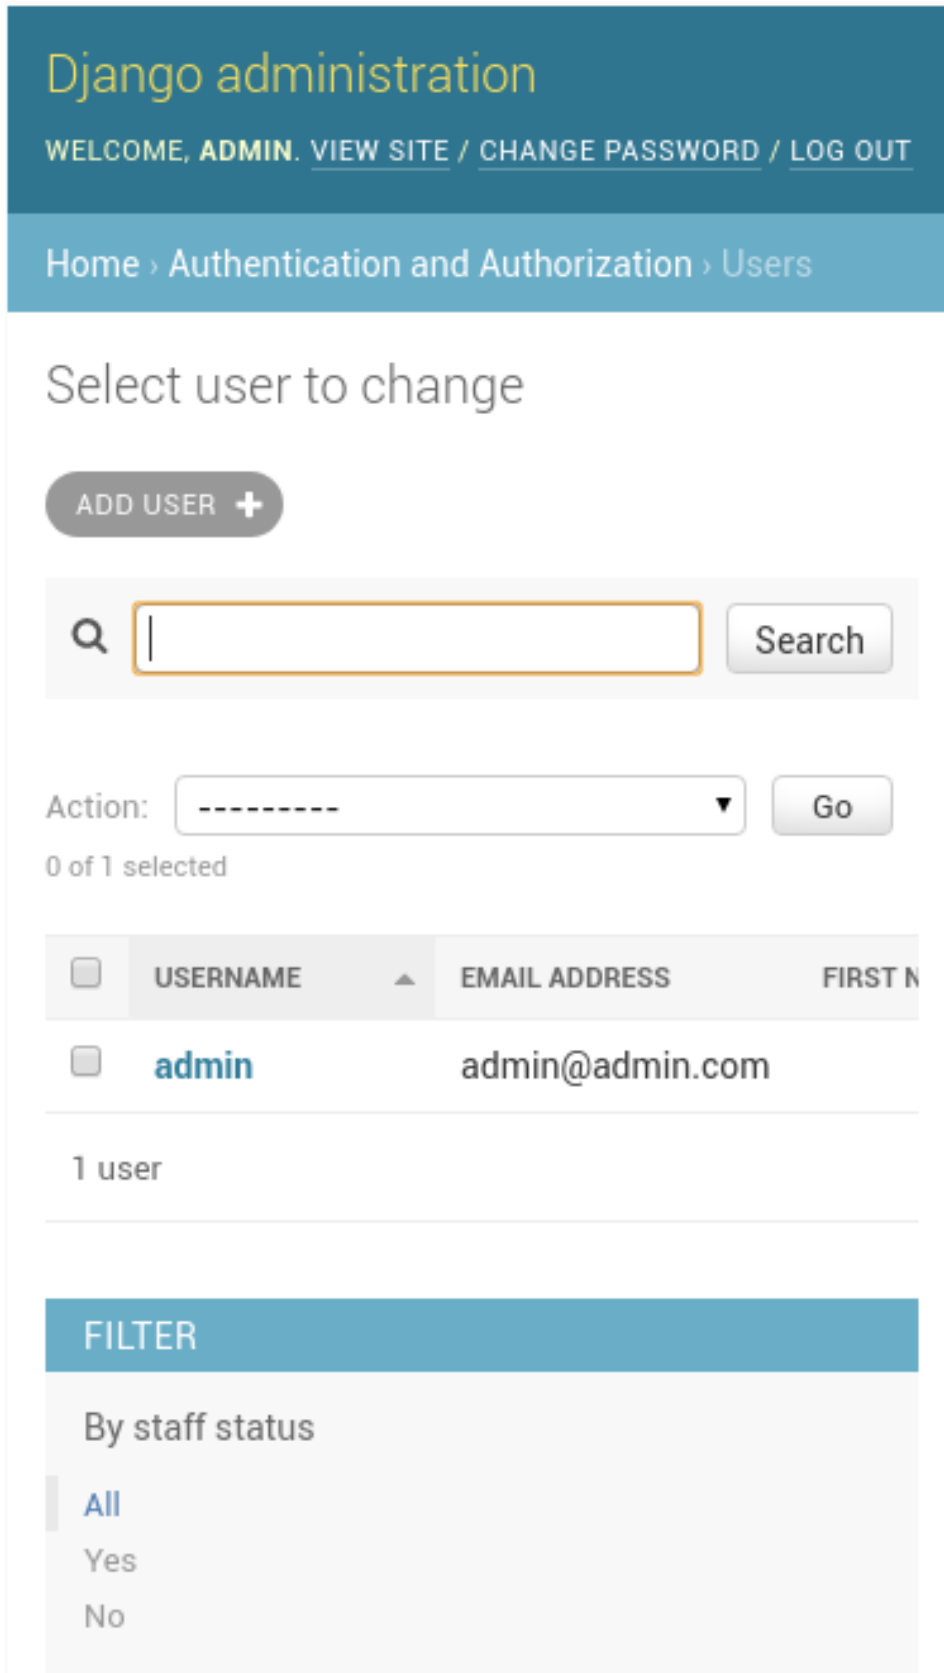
Django administration

WELCOME, ADMIN. VIEW SITE / CHANGE PASSWORD / LOG OUT

Home › Authentication and Authorization › Users

Select user to change

ADD USER +

Search

Action: ---------- Go

0 of 1 selected

| | USERNAME | EMAIL ADDRESS | FIRST N |
|---|---|---|---|
| | admin | admin@admin.com | |

1 user

FILTER

By staff status

All
Yes
No